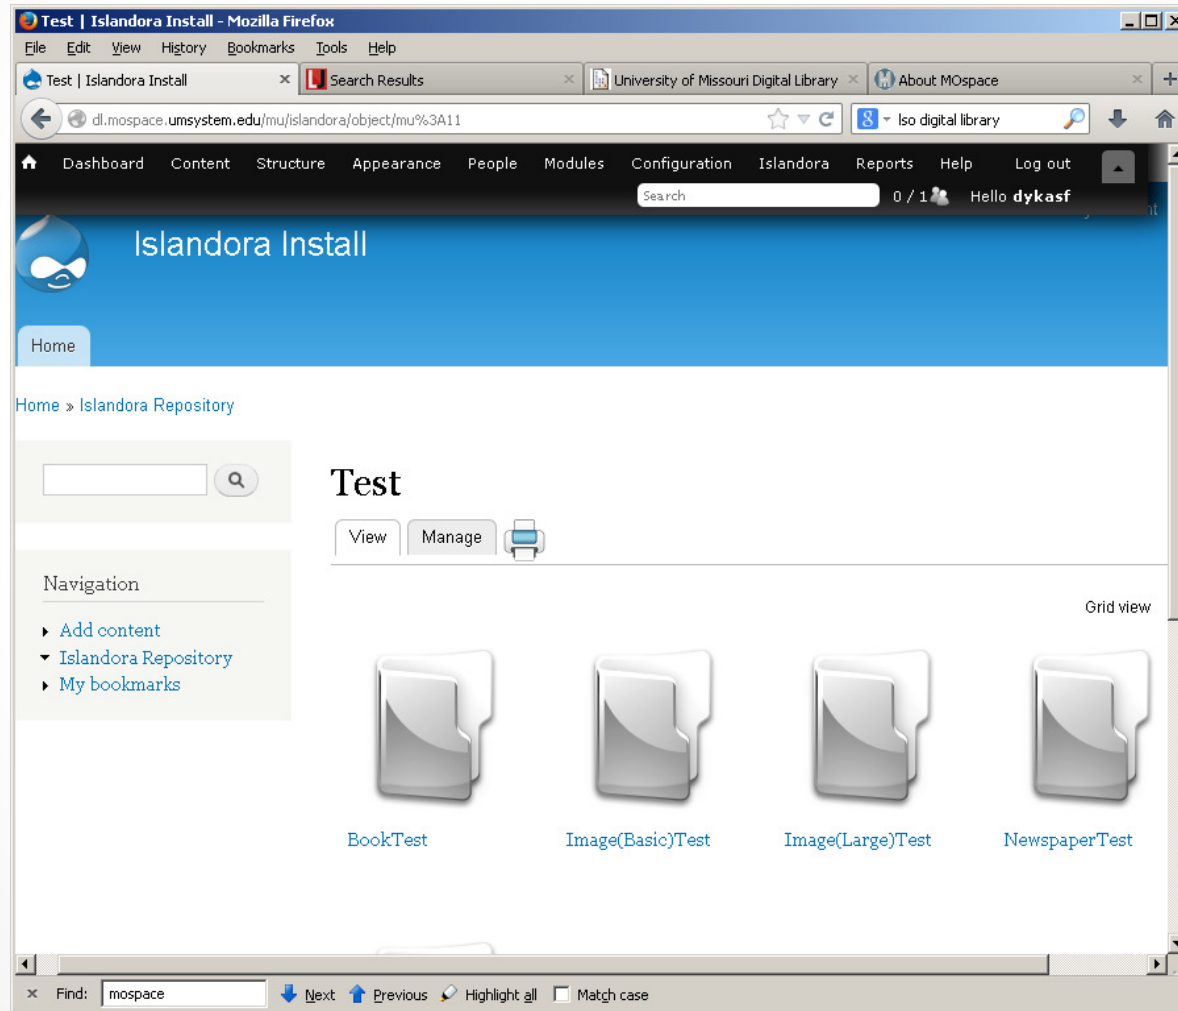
Test | Islandora Install - Mozilla Firefox

File Edit View History Bookmarks Tools Help

Test | Islandora Install × Search Results × University of Missouri Digital Library × About MOspace × +

dl.mospace.umsystem.edu/mu/islandora/object/mu%3A11

lso digital library

Dashboard Content Structure Appearance People Modules Configuration Islandora Reports Help Log out

Search 0 / 1 Hello dykasf

Islandora Install

Home

Home » Islandora Repository

Test

View Manage

Navigation

Add content
Islandora Repository
My bookmarks

Grid view

BookTest Image(Basic)Test Image(Large)Test NewspaperTest

× Find: mospace Next Previous Highlight all Match case